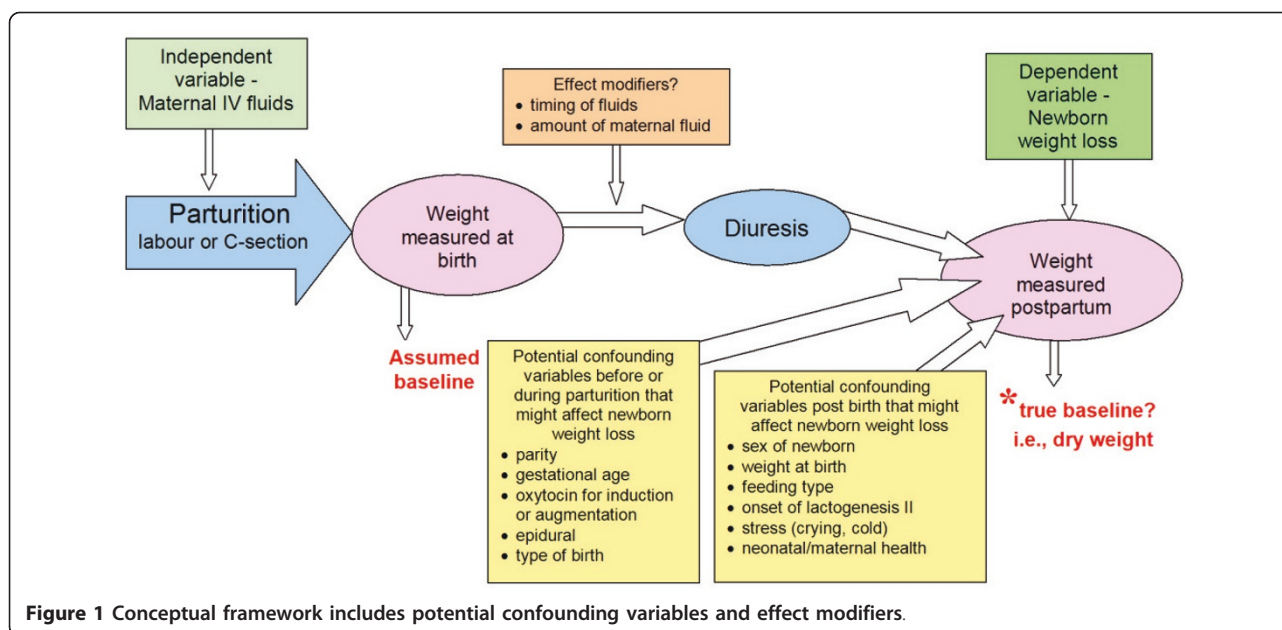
Independent variable - Maternal IV fluids

Effect modifiers?
• timing of fluids
• amount of maternal fluid

Dependent variable - Newborn weight loss

Parturition
labour or C-section

Weight measured at birth

Diuresis

Weight measured postpartum

Assumed baseline

Potential confounding variables before or during parturition that might affect newborn weight loss
• parity
• gestational age
• oxytocin for induction or augmentation
• epidural
• type of birth

Potential confounding variables post birth that might affect newborn weight loss
• sex of newborn
• weight at birth
• feeding type
• onset of lactogenesis II
• stress (crying, cold)
• neonatal/maternal health

* true baseline? i.e., dry weight

Figure 1 Conceptual framework includes potential confounding variables and effect modifiers.